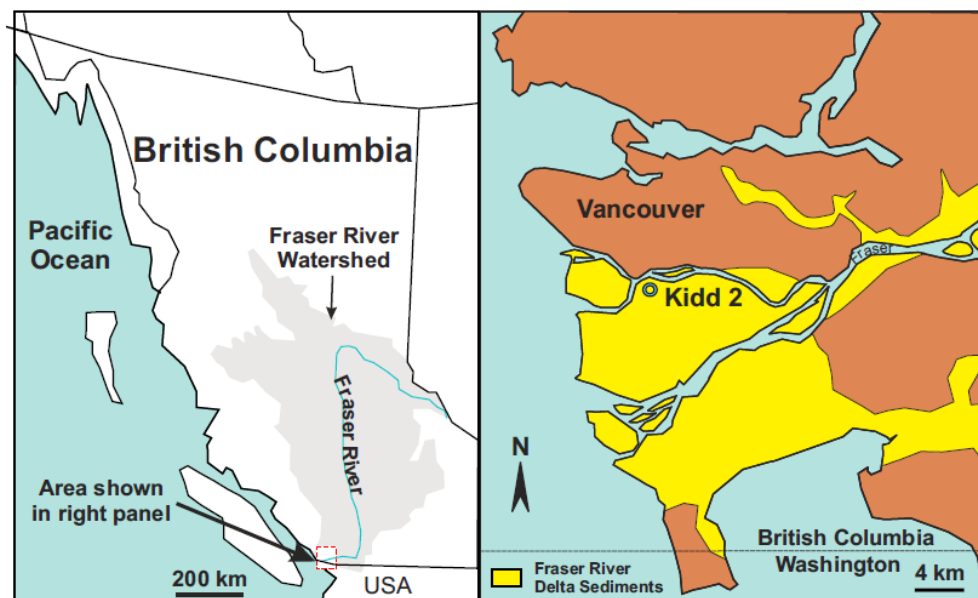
British Columbia

Pacific Ocean

Fraser River Watershed

Fraser River

Area shown in right panel

200 km

USA

Vancouver

Fraser

Kidd 2

N

British Columbia

Washington

Fraser River Delta Sediments

4 km